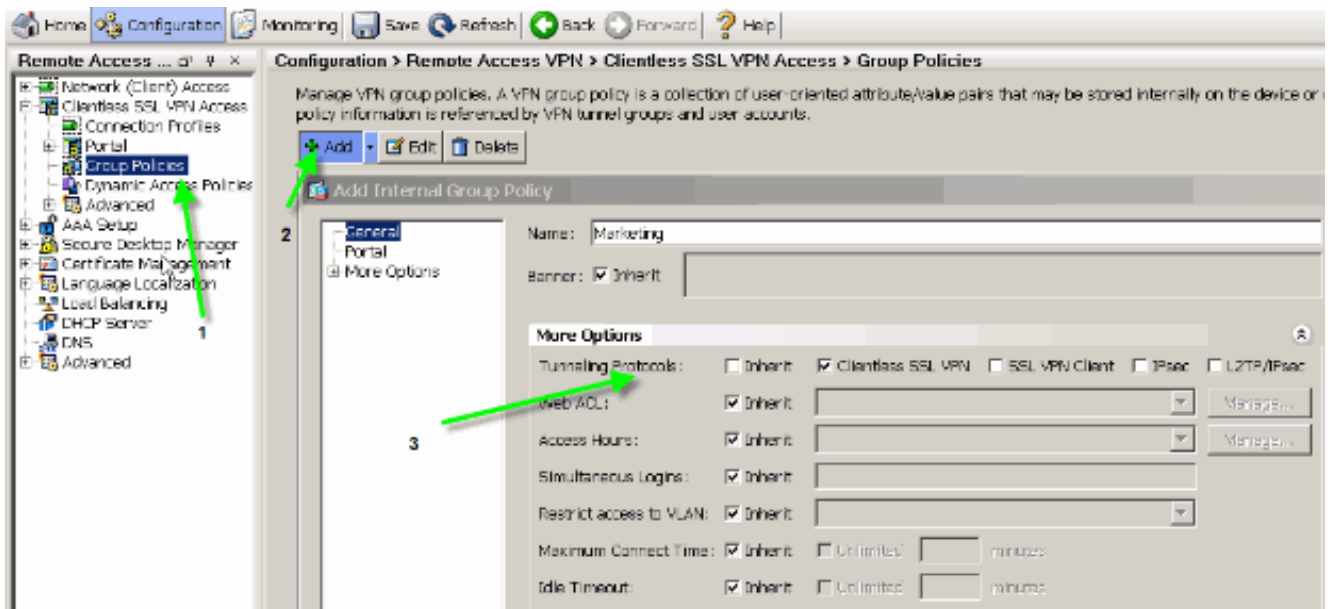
Home Configuration Monitoring Save Refresh Back Forward Help

Remote Access ...

Network (Client) Access
Clientless SSL VPN Access
Connection Profiles
Portal
Group Policies
Dynamic Access Policies
Advanced
AAA Setup
Secure Desktop Manager
Certificate Management
Language Localization
Load Balancing
DHCP Server
DNS
Advanced

1

Configuration > Remote Access VPN > Clientless SSL VPN Access > Group Policies

Manage VPN group policies. A VPN group policy is a collection of user-oriented attribute/value pairs that may be stored internally on the device or policy information is referenced by VPN tunnel groups and user accounts.

Add Edit Delete

Add Internal Group Policy

2

General
Portal
More Options

Name: Marketing

Banner: Inherit

More Options

Tunneling Protocols: Inherit Clientless SSL VPN SSL VPN Client IPsec L2TP/IPsec

Web ACL: Inherit Manage...

3

Access Hours: Inherit Manage...

Simultaneous Logins: Inherit

Restrict access to VLAN: Inherit

Maximum Connect Time: Inherit Unlimited minutes

Idle Timeout: Inherit Unlimited minutes